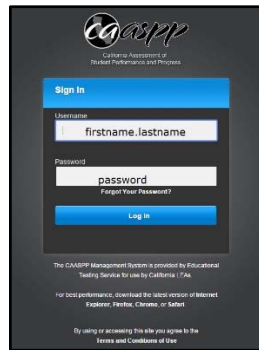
caaspp

California Assessment of Student Performance and Progress

Sign In

Username

firstname.lastname

Password

password

Forgot Your Password?

Log In

The CAASPP Management System is provided by Educational Testing Service for use by California LEAs.

For best performance, download the latest version of Internet Explorer, Firefox, Chrome, or Safari.

By using or accessing this site you agree to the Terms and Conditions of Use